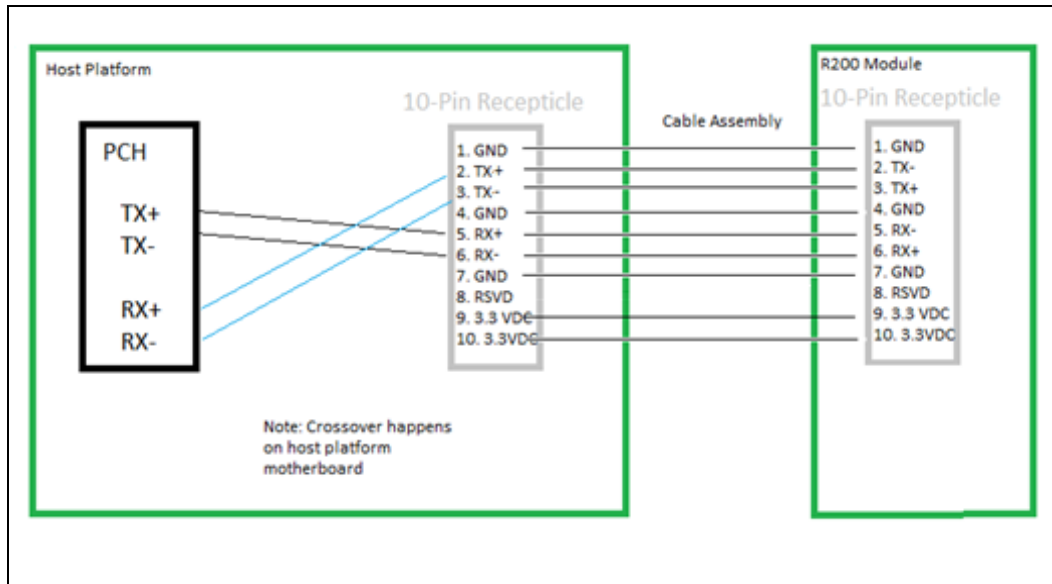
Host Platform

10-Pin Recepticle

PCH

TX+
TX-

RX+
RX-

1. GND
2. TX+
3. TX-
4. GND
5. RX+
6. RX-
7. GND
8. RSVD
9. 3.3 VDC
10. 3.3VDC

Cable Assembly

R200 Module

10-Pin Recepticle

1. GND
2. TX-
3. TX+
4. GND
5. RX-
6. RX+
7. GND
8. RSVD
9. 3.3 VDC
10. 3.3VDC

Note: Crossover happens on host platform motherboard